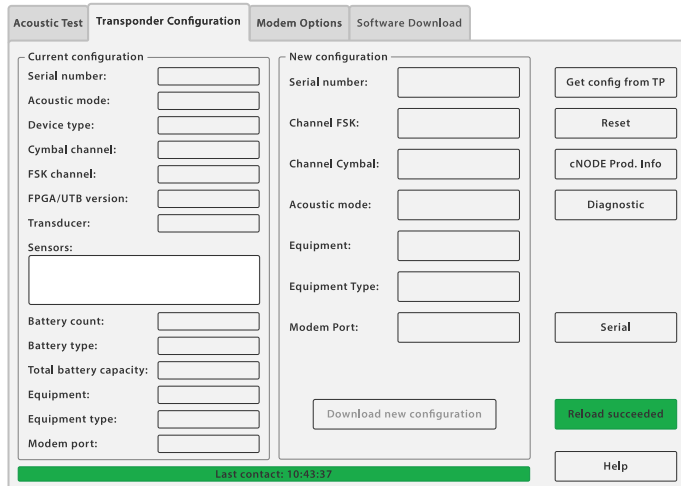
Acoustic Test | Transponder Configuration | Modem Options | Software Download

Current configuration
Serial number:
Acoustic mode:
Device type:
Cymbal channel:
FSK channel:
FPGA/UTB version:
Transducer:
Sensors:
Battery count:
Battery type:
Total battery capacity:
Equipment:
Equipment type:
Modem port:

New configuration
Serial number:
Channel FSK:
Channel Cymbal:
Acoustic mode:
Equipment:
Equipment Type:
Modem Port:

Download new configuration

Get config from TP
Reset
cNODE Prod. Info
Diagnostic
Serial
Reload succeeded
Help

Last contact: 10:43:37